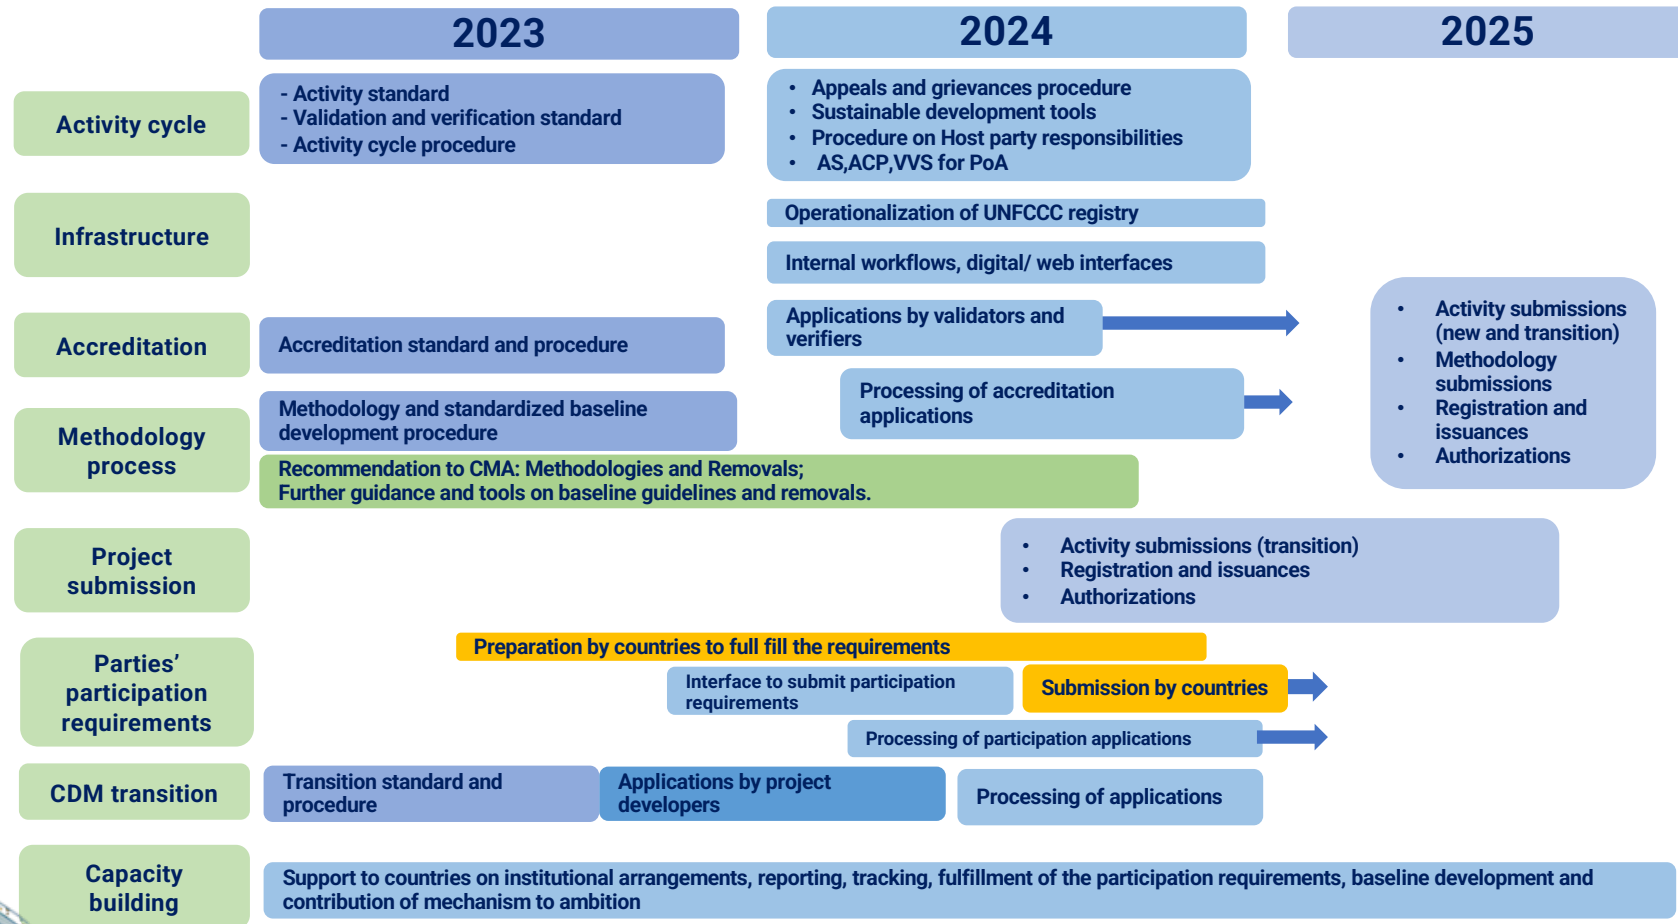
2023

2024

2025

Activity cycle

- Activity standard
- Validation and verification standard
- Activity cycle procedure

• Appeals and grievances procedure
• Sustainable development tools
• Procedure on Host party responsibilities
• AS,ACP,VVS for PoA

Infrastructure

Operationalization of UNFCCC registry

Internal workflows, digital/ web interfaces

Accreditation

Accreditation standard and procedure

Applications by validators and verifiers

• Activity submissions (new and transition)
• Methodology submissions
• Registration and issuances
• Authorizations

Processing of accreditation applications

Methodology process

Methodology and standardized baseline development procedure

Recommendation to CMA: Methodologies and Removals;
Further guidance and tools on baseline guidelines and removals.

Project submission

• Activity submissions (transition)
• Registration and issuances
• Authorizations

Parties' participation requirements

Preparation by countries to full fill the requirements

Interface to submit participation requirements

Submission by countries

Processing of participation applications

CDM transition

Transition standard and procedure

Applications by project developers

Processing of applications

Capacity building

Support to countries on institutional arrangements, reporting, tracking, fulfillment of the participation requirements, baseline development and contribution of mechanism to ambition